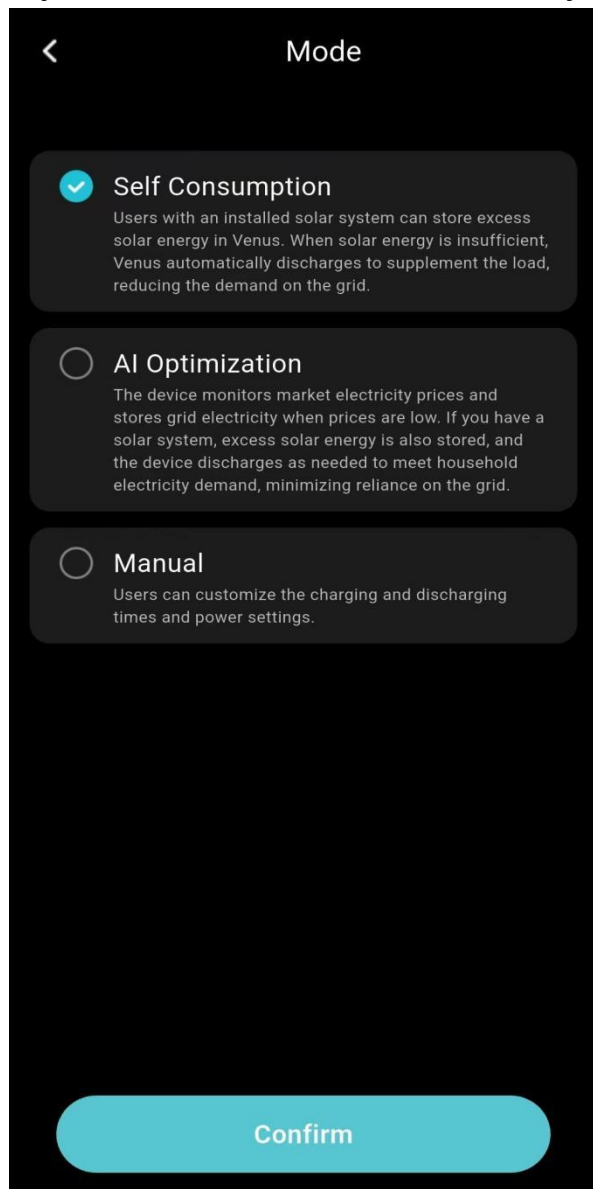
Mode

Self Consumption
Users with an installed solar system can store excess solar energy in Venus. When solar energy is insufficient, Venus automatically discharges to supplement the load, reducing the demand on the grid.

AI Optimization
The device monitors market electricity prices and stores grid electricity when prices are low. If you have a solar system, excess solar energy is also stored, and the device discharges as needed to meet household electricity demand, minimizing reliance on the grid.

Manual
Users can customize the charging and discharging times and power settings.

Confirm